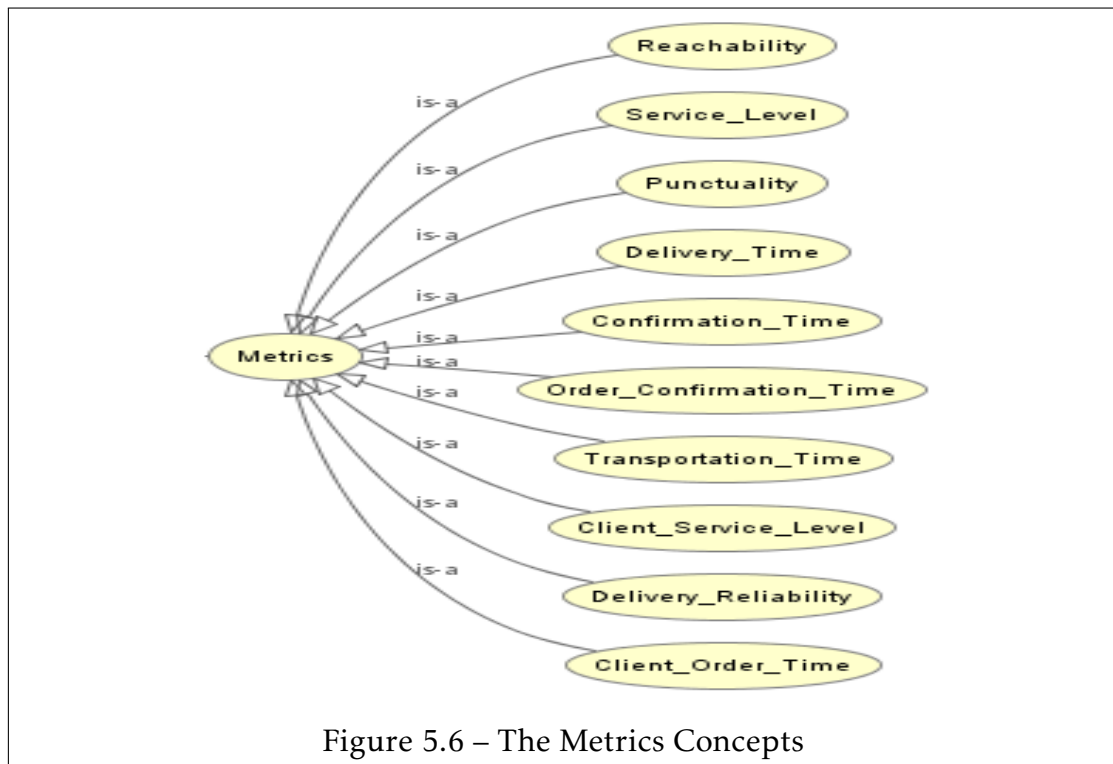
Reachability

is-a

Service_Level

is-a

Punctuality

is-a

Delivery_Time

is-a

Confirmation_Time

is-a

Metrics

is-a

Order_Confirmation_Time

is-a

Transportation_Time

is-a

Client_Service_Level

is-a

Delivery_Reliability

is-a

Client_Order_Time

Figure 5.6 – The Metrics Concepts